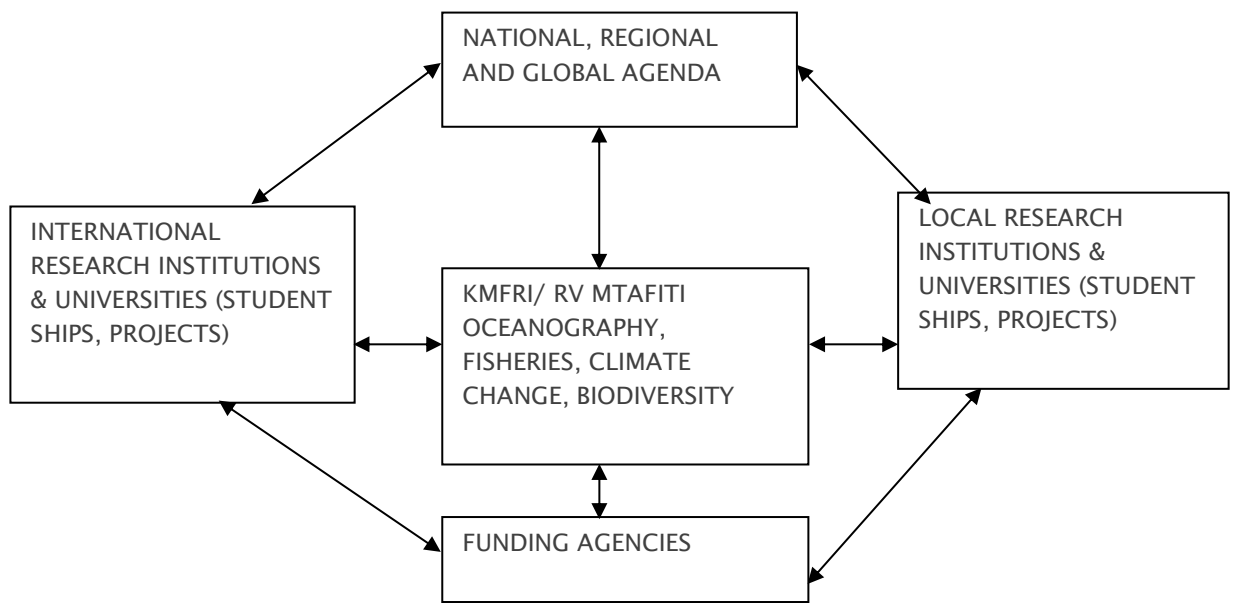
NATIONAL, REGIONAL AND GLOBAL AGENDA

INTERNATIONAL RESEARCH INSTITUTIONS & UNIVERSITIES (STUDENT SHIPS, PROJECTS)

KMFRI/ RV MTAFITI OCEANOGRAPHY, FISHERIES, CLIMATE CHANGE, BIODIVERSITY

LOCAL RESEARCH INSTITUTIONS & UNIVERSITIES (STUDENT SHIPS, PROJECTS)

FUNDING AGENCIES